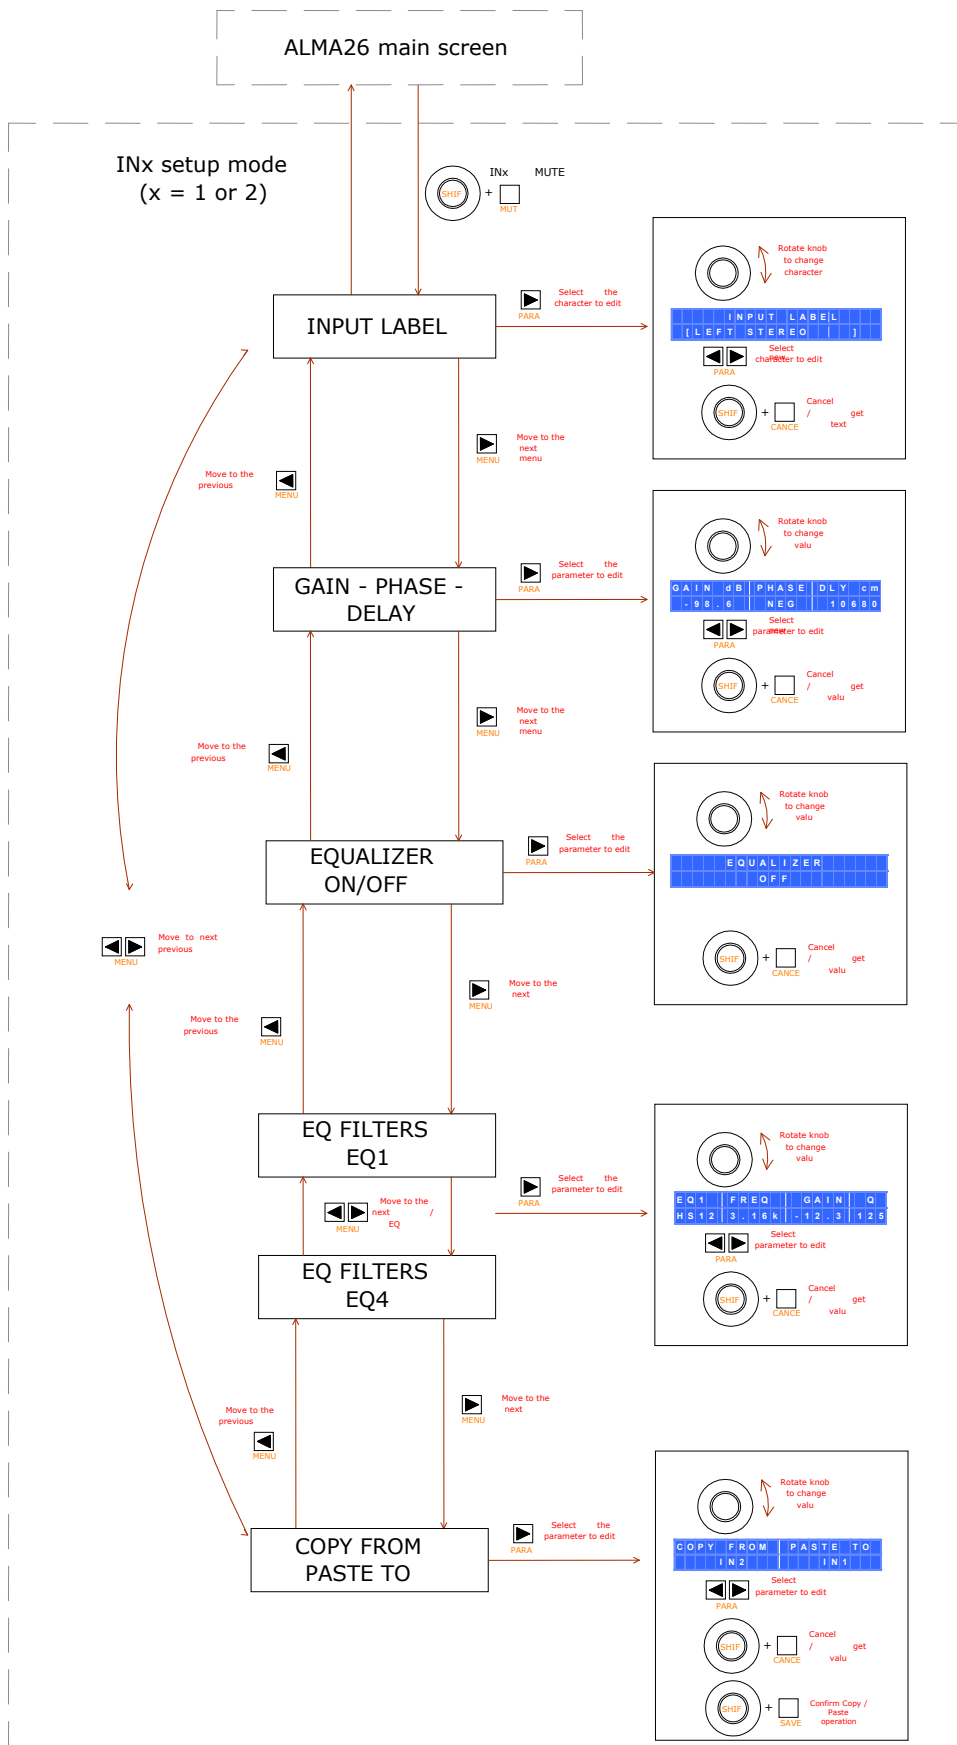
ALMA26 main screen

INx setup mode
(x = 1 or 2)

SHIF + MUT
INx MUTE

INPUT LABEL

PARA Select the character to edit

Rotate knob to change character

INPUT LABEL
[LEFT STEREO ]

PARA Select new character to edit

SHIF + CANCE Cancel / get text

MENU Move to the next menu

MENU Move to the previous

GAIN - PHASE - DELAY

PARA Select the parameter to edit

Rotate knob to change valu

GAIN dB PHASE DLY cm
-98.6 NEG 10680

PARA Select parameter to edit

SHIF + CANCE Cancel / get valu

MENU Move to the next menu

MENU Move to the previous

EQUALIZER ON/OFF

PARA Select the parameter to edit

Rotate knob to change valu

EQUALIZER
OFF

SHIF + CANCE Cancel / get valu

MENU Move to next previous

MENU Move to the next

MENU Move to the previous

EQ FILTERS EQ1

PARA Select the parameter to edit

Rotate knob to change valu

EQ1 FREQ GAIN Q
HS12 3.16k -12.3 125

PARA Select parameter to edit

SHIF + CANCE Cancel / get valu

MENU Move to the next / EQ

EQ FILTERS EQ4

MENU Move to the next

MENU Move to the previous

COPY FROM PASTE TO

PARA Select the parameter to edit

Rotate knob to change valu

COPY FROM PASTE TO
IN2 IN1

PARA Select parameter to edit

SHIF + CANCE Cancel / get valu

SHIF + SAVE Confirm Copy / Paste operation